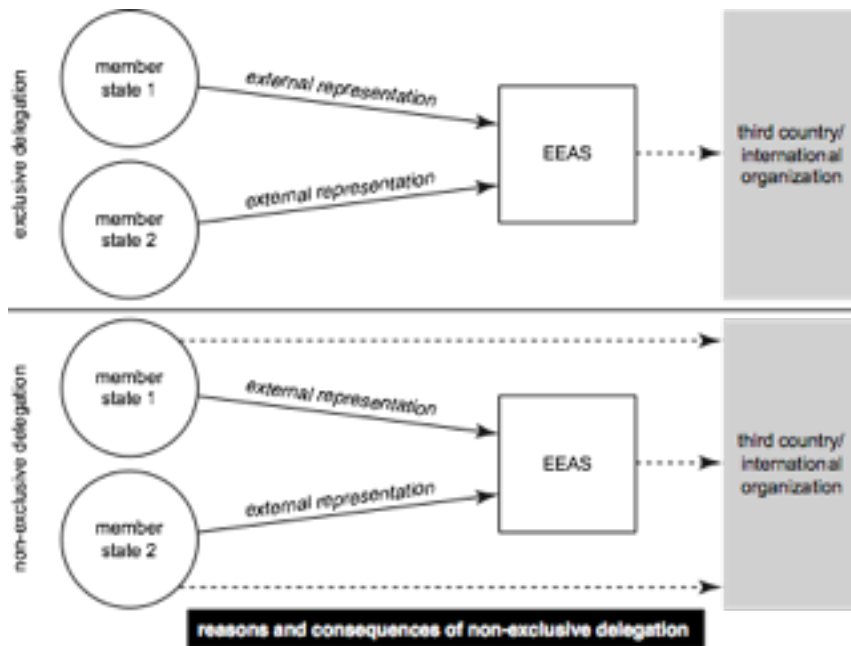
exclusive delegation

member state 1

external representation

member state 2

external representation

EEAS

third country/ international organization

non-exclusive delegation

member state 1

external representation

member state 2

external representation

EEAS

third country/ international organization

reasons and consequences of non-exclusive delegation